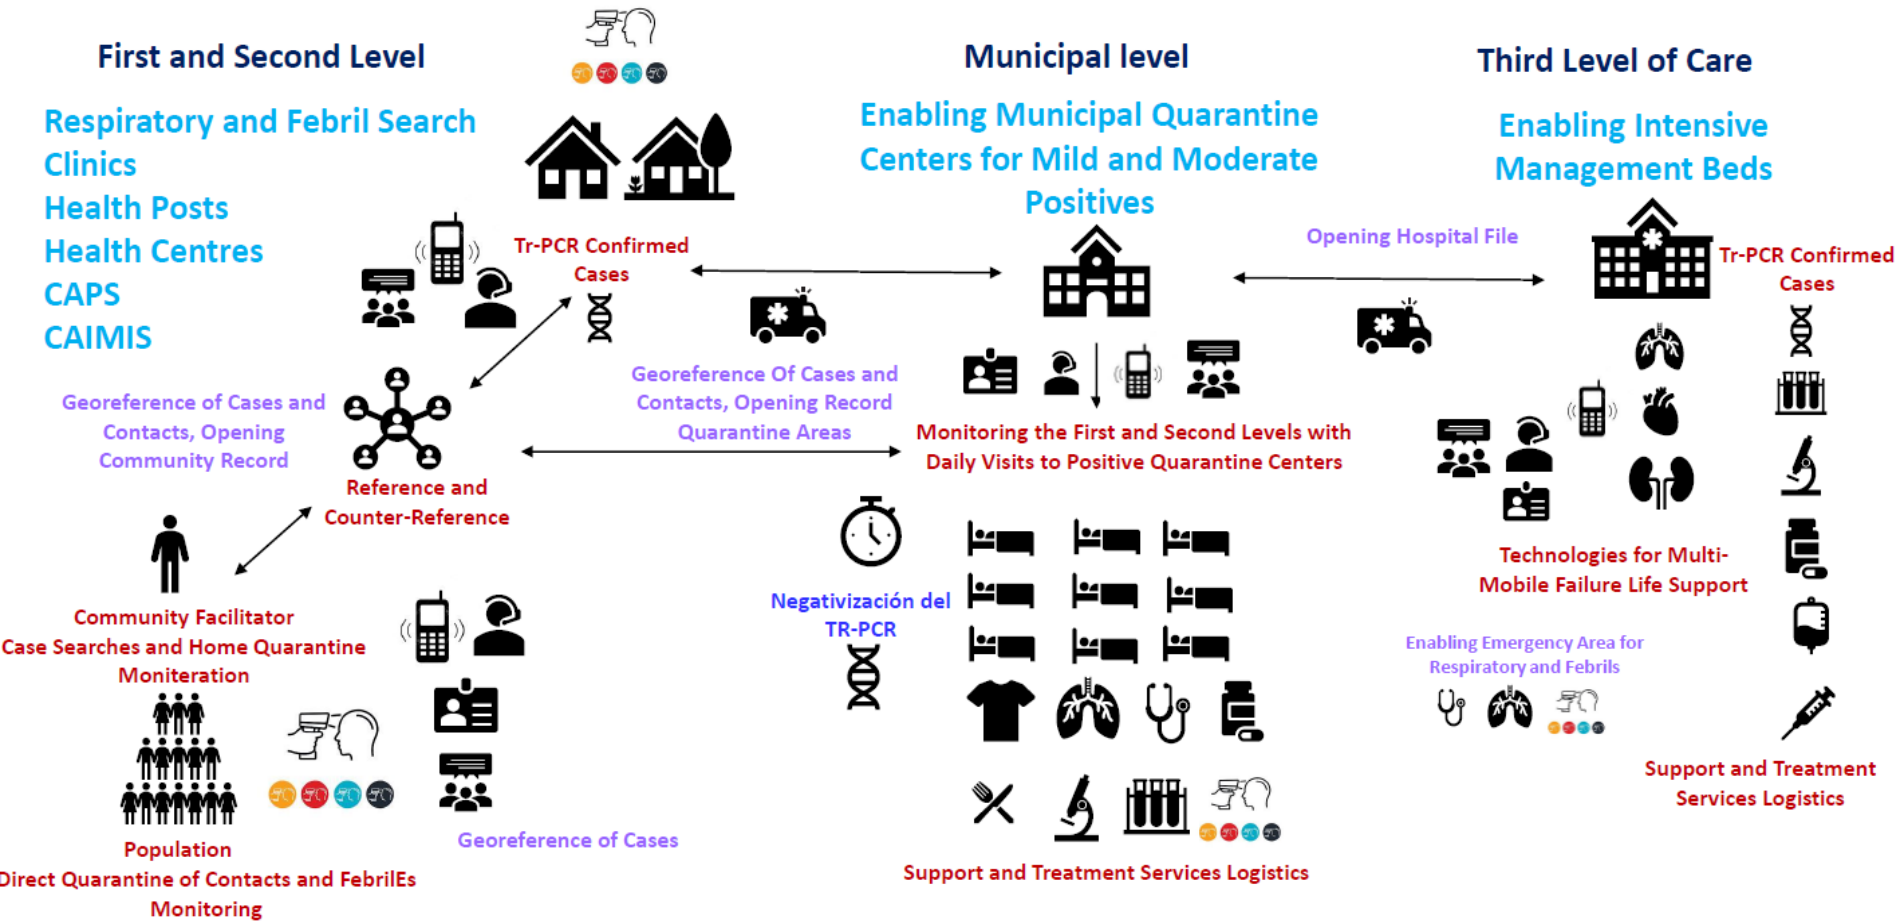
First and Second Level

Respiratory and Febril Search
Clinics
Health Posts
Health Centres
CAPS
CAIMIS

Tr-PCR Confirmed Cases

Georeference of Cases and Contacts, Opening Community Record

Reference and Counter-Reference

Community Facilitator
Case Searches and Home Quarantine Moniteration

Population
Direct Quarantine of Contacts and FebrilEs Monitoring

Georeference of Cases

Municipal level

Enabling Municipal Quarantine Centers for Mild and Moderate Positives

Georeference Of Cases and Contacts, Opening Record Quarantine Areas

Monitoring the First and Second Levels with Daily Visits to Positive Quarantine Centers

Negativización del TR-PCR

Support and Treatment Services Logistics

Third Level of Care

Enabling Intensive Management Beds

Opening Hospital File

Tr-PCR Confirmed Cases

Technologies for Multi-Mobile Failure Life Support

Enabling Emergency Area for Respiratory and Febrils

Support and Treatment Services Logistics